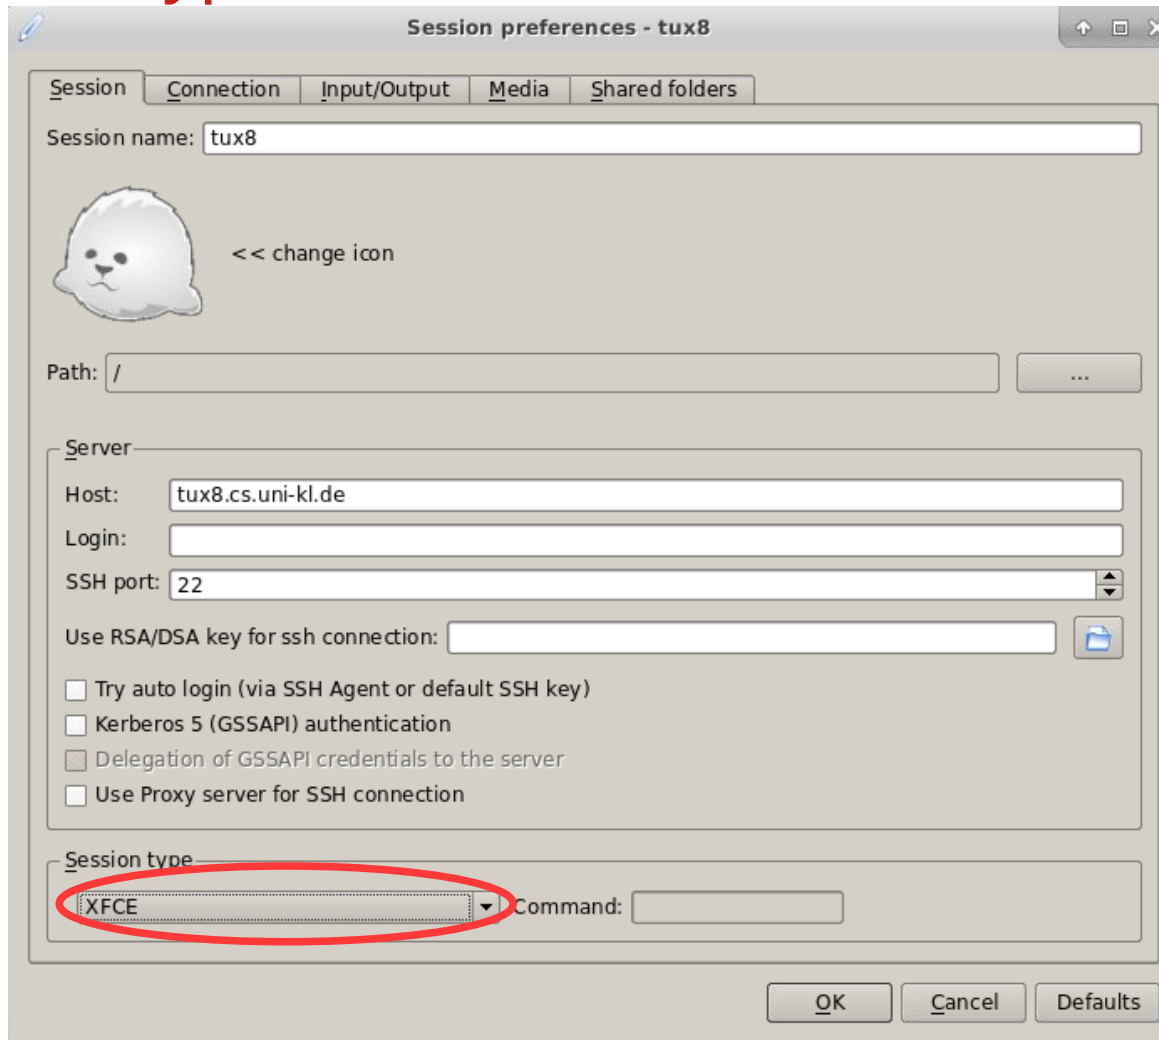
Session preferences - tux8

Session | Connection | Input/Output | Media | Shared folders

Session name: tux8

<< change icon

Path: /

...

Server

Host: tux8.cs.uni-kl.de

Login:

SSH port: 22

Use RSA/DSA key for ssh connection:

Try auto login (via SSH Agent or default SSH key)

Kerberos 5 (GSSAPI) authentication

Delegation of GSSAPI credentials to the server

Use Proxy server for SSH connection

Session type

XFCE

Command:

OK

Cancel

Defaults